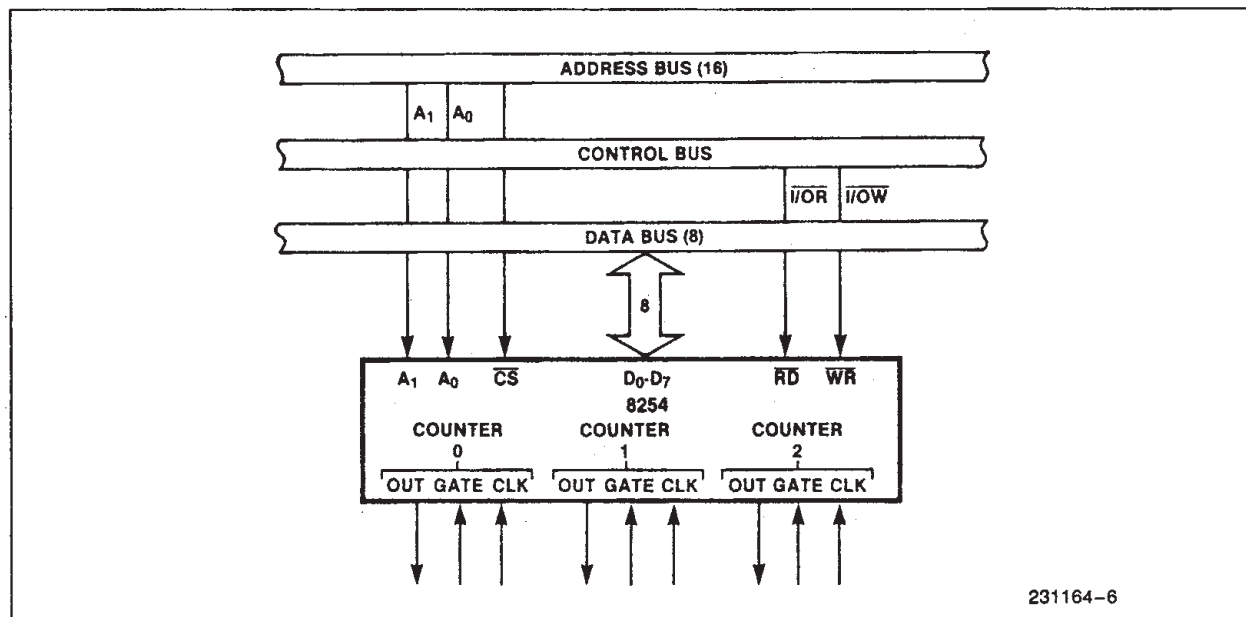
ADDRESS BUS (16)

$A_1$ $A_0$

CONTROL BUS

$\overline{I/OR}$ $\overline{I/OW}$

DATA BUS (8)

8

$A_1$ $A_0$ $\overline{CS}$ $D_0$-$D_7$ $\overline{RD}$ $\overline{WR}$

8254

COUNTER 0

OUT GATE CLK

COUNTER 1

OUT GATE CLK

COUNTER 2

OUT GATE CLK

231164–6